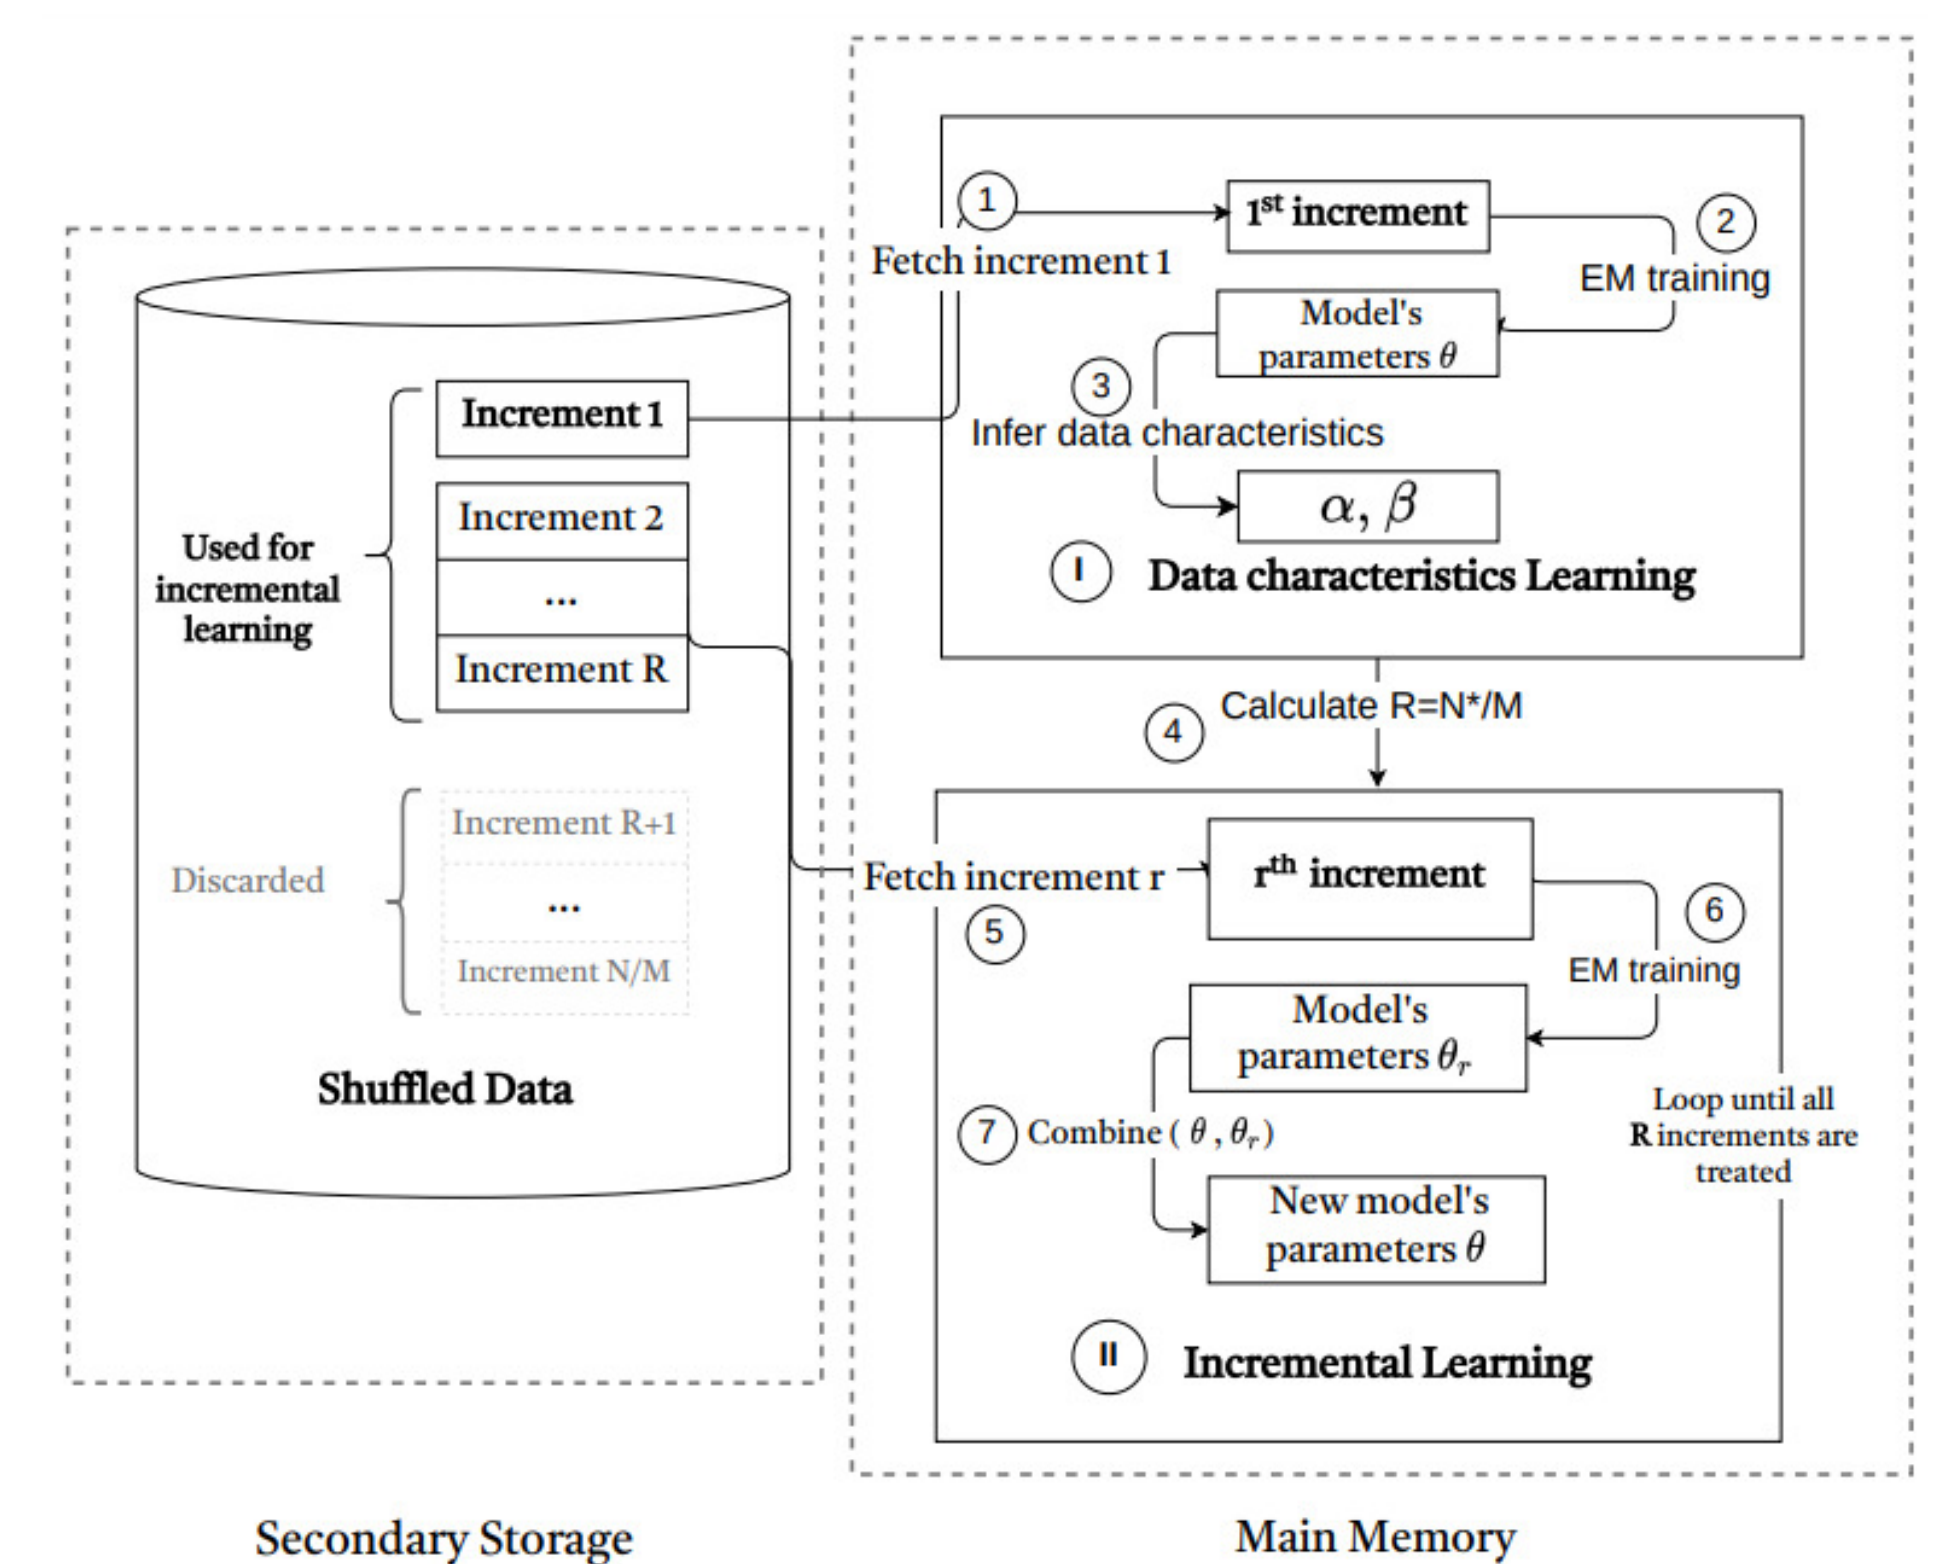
Used for incremental learning

Increment 1

Increment 2

...

Increment R

Discarded

Increment R+1

...

Increment N/M

Shuffled Data

Secondary Storage

1

Fetch increment 1

$1^{st}$ increment

2

EM training

Model's parameters $\theta$

3

Infer data characteristics

$\alpha, \beta$

I Data characteristics Learning

4 Calculate R=N*/M

Fetch increment r

5

$r^{th}$ increment

6

EM training

Model's parameters $\theta_r$

7 Combine ( $\theta$ , $\theta_r$ )

New model's parameters $\theta$

Loop until all R increments are treated

II Incremental Learning

Main Memory